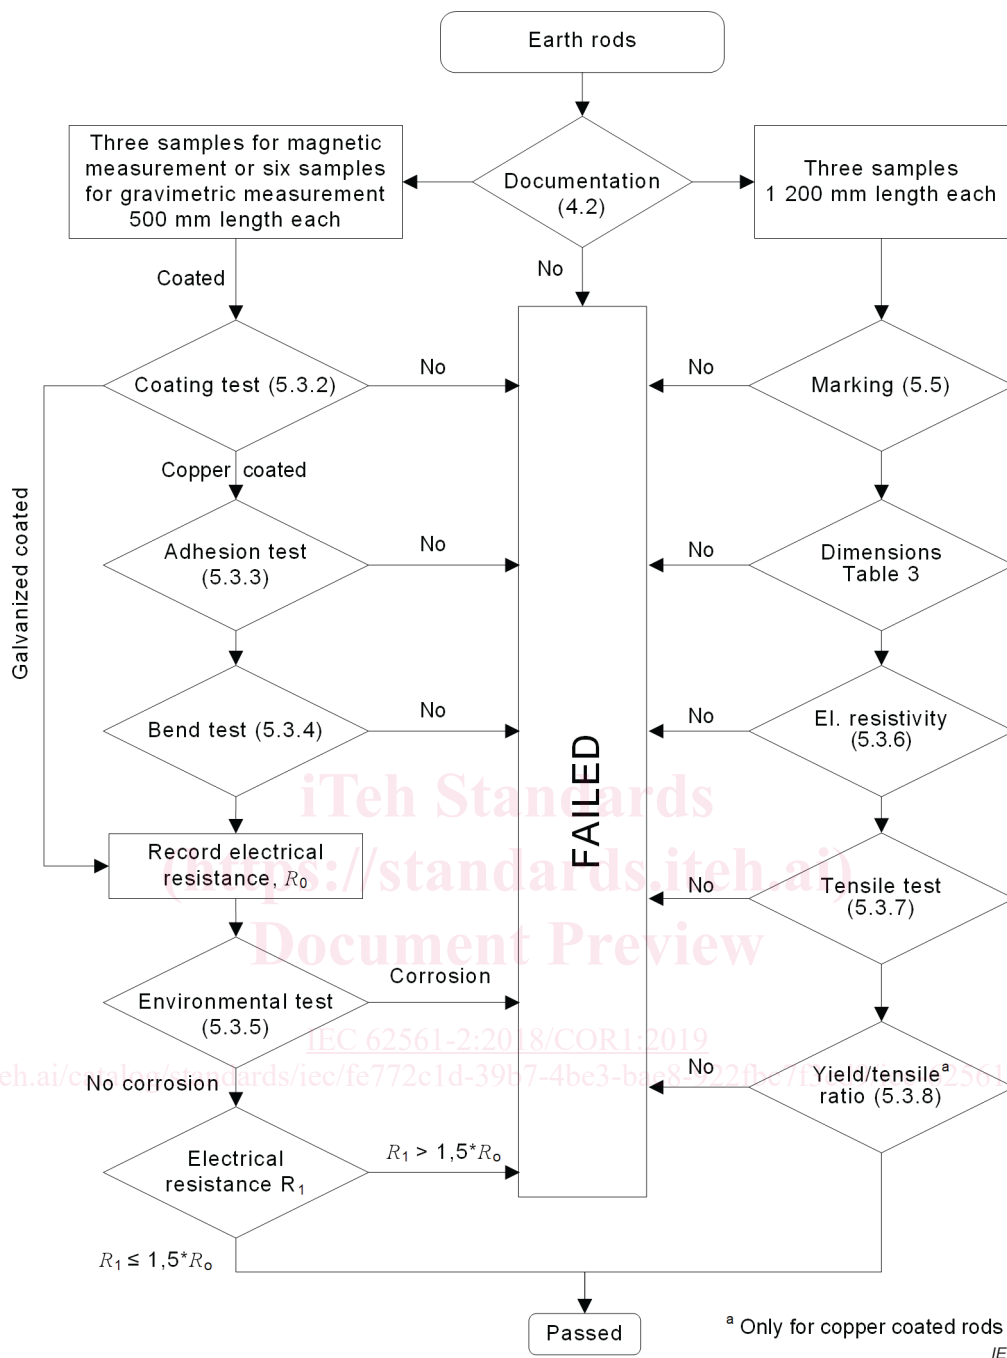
Earth rods

Three samples for magnetic measurement or six samples for gravimetric measurement 500 mm length each

Documentation (4.2)

Three samples 1 200 mm length each

No

Coated

Coating test (5.3.2)

No

No

Marking (5.5)

Copper coated

Galvanized coated

Adhesion test (5.3.3)

No

No

Dimensions Table 3

Bend test (5.3.4)

No

No

El. resistivity (5.3.6)

FAILED

iTeh Standards (https://standards.iteh.ai) Document Preview

Record electrical resistance, $R_0$

No

Tensile test (5.3.7)

Corrosion

Environmental test (5.3.5)

IEC 62561-2:2018/COR1:2019

eh.ai/catalog/standards/iec/fe772c1d-39b7-4be3-bae8-922fbe7f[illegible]2561

No corrosion

No

Yield/tensile$^a$ ratio (5.3.8)

Electrical resistance $R_1$

$R_1 > 1,5*R_o$

$R_1 \leq 1,5*R_o$

Passed

$^a$ Only for copper coated rods

IE